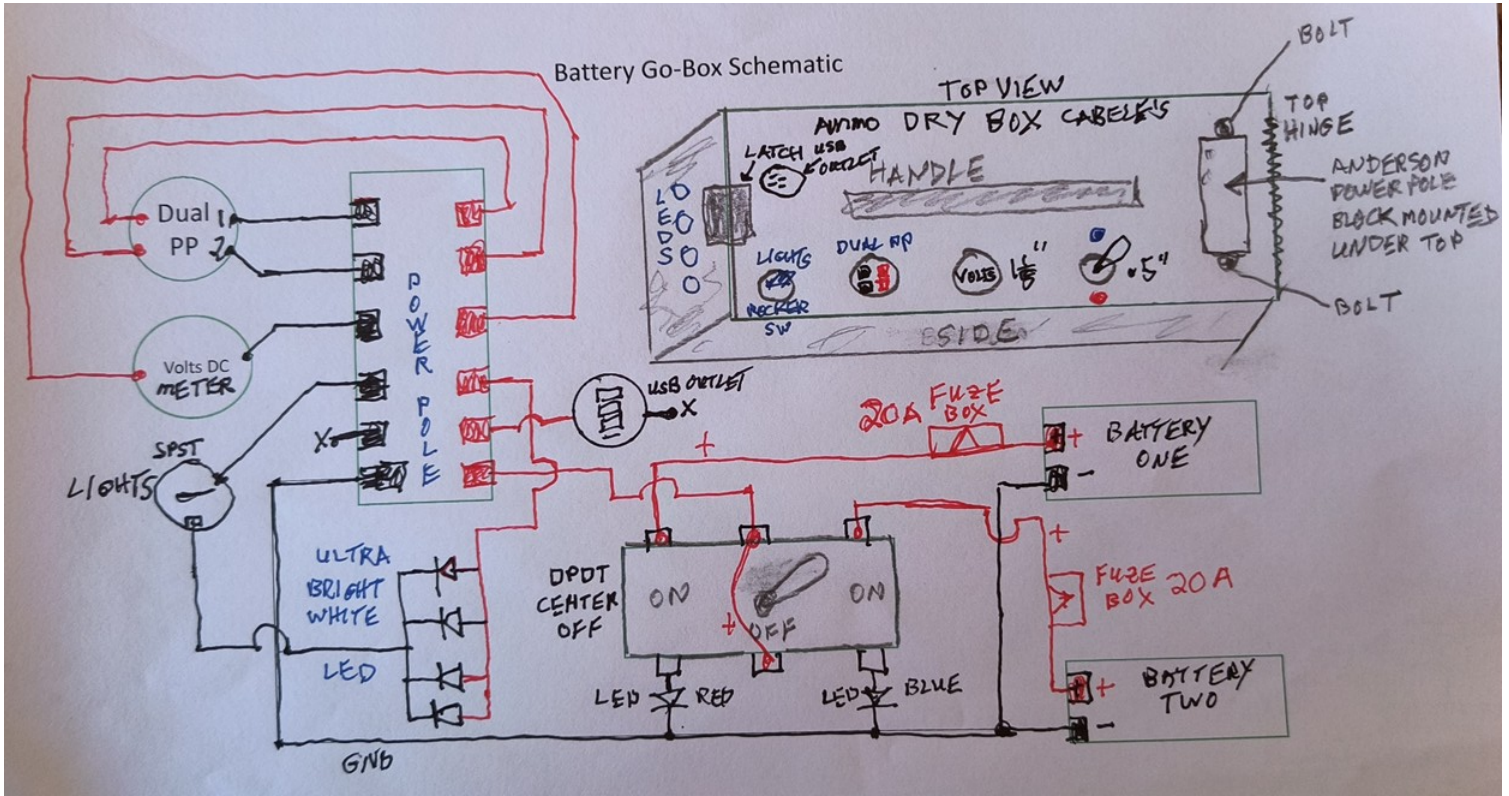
Battery Go-Box Schematic

TOP VIEW
AMMO DRY BOX CABELA'S
BOLT
TOP HINGE
ANDERSON POWER POLE BLOCK MOUNTED UNDER TOP
BOLT
LATCH
USB OUTLET
HANDLE
LEDS
LIGHTS ROCKER SW
DUAL PP
VOLTS
1 1/2"
.5"
SIDE

Dual PP
1
2
Volts DC METER
POWER POLE
X
SPST
LIGHTS
USB OUTLET
X
20A FUZE BOX
BATTERY ONE
+
-
+
FUZE BOX 20A
BATTERY TWO
+
-
ULTRA BRIGHT WHITE
LED
DPDT CENTER OFF
ON
OFF
ON
+
LED RED
LED BLUE
GND